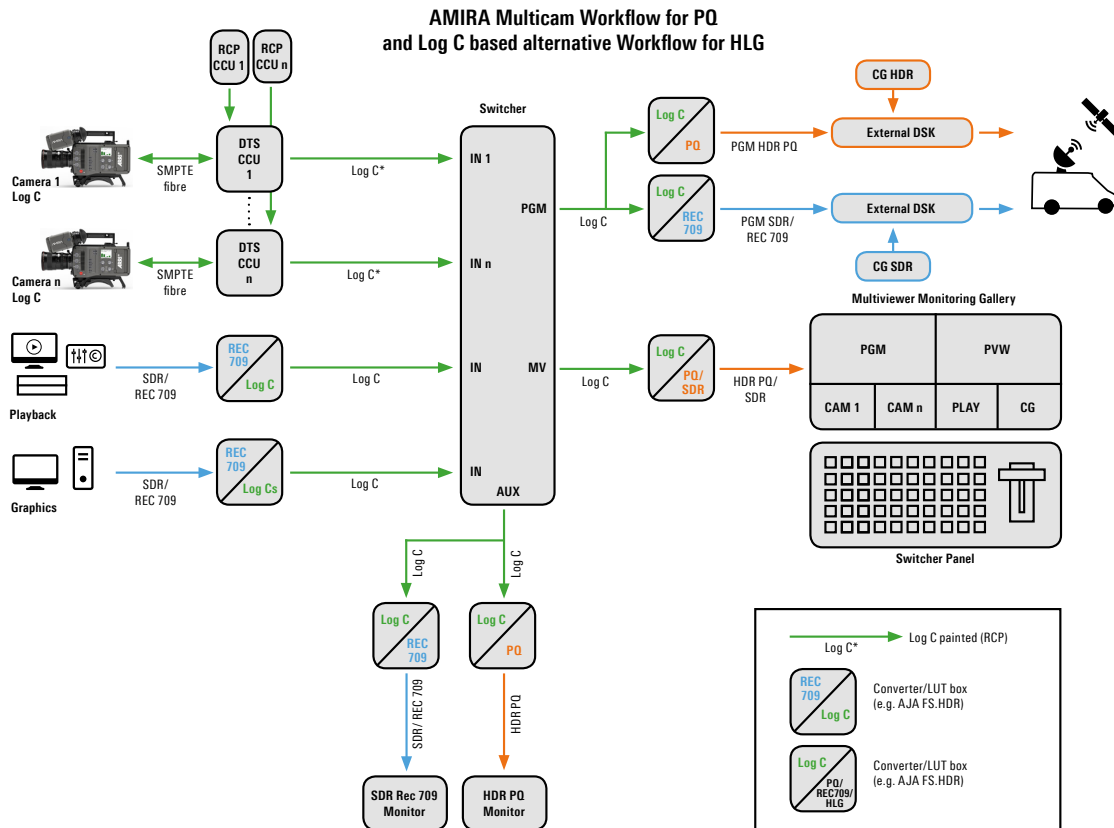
AMIRA Multicam Workflow for PQ
and Log C based alternative Workflow for HLG

RCP CCU 1
RCP CCU n

Camera 1
Log C

SMPTE fibre

DTS CCU 1

Log C*

Camera n
Log C

SMPTE fibre

DTS CCU n

Log C*

Playback

SDR/
REC 709

REC 709
Log C

Log C

Graphics

SDR/
REC 709

REC 709
Log Cs

Log C

Switcher

IN 1
IN n
IN
IN
PGM
MV
AUX

Log C

Log C
PQ

PGM HDR PQ

CG HDR

External DSK

Log C
REC 709

PGM SDR/
REC 709

External DSK

CG SDR

Multiviewer Monitoring Gallery

Log C

Log C
PQ/
SDR

HDR PQ/
SDR

| PGM | | PVW | |
|---|---|---|---|
| CAM 1 | CAM n | PLAY | CG |

Switcher Panel

Log C
Log C

Log C
REC 709

SDR/ REC 709

SDR Rec 709
Monitor

Log C
PQ

HDR PQ

HDR PQ
Monitor

Log C*
Log C painted (RCP)

REC 709
Log C
Converter/LUT box
(e.g. AJA FS.HDR)

Log C
PQ/
REC709/
HLG
Converter/LUT box
(e.g. AJA FS.HDR)